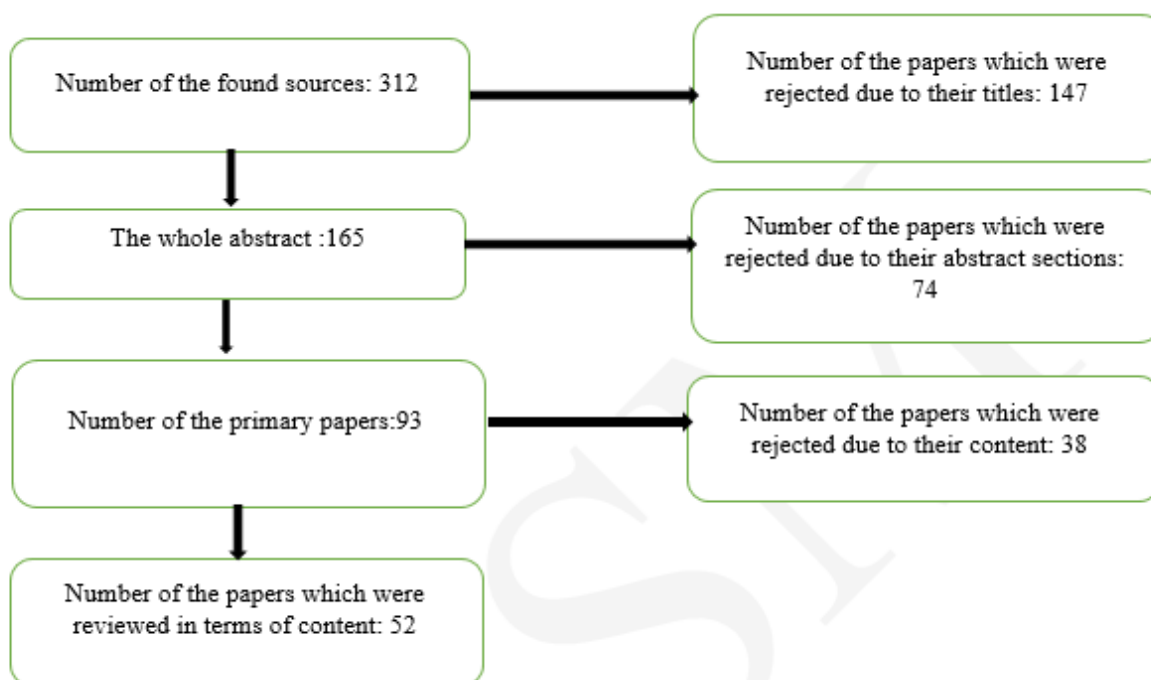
Number of the found sources: 312

Number of the papers which were rejected due to their titles: 147

The whole abstract :165

Number of the papers which were rejected due to their abstract sections: 74

Number of the primary papers:93

Number of the papers which were rejected due to their content: 38

Number of the papers which were reviewed in terms of content: 52